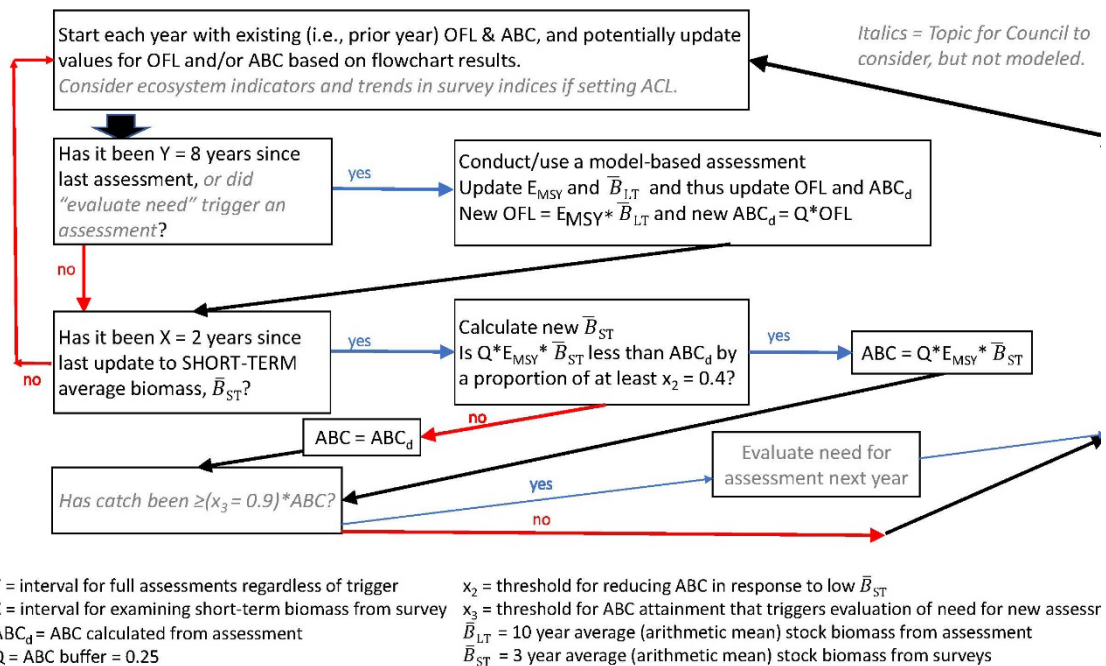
Start each year with existing (i.e., prior year) OFL & ABC, and potentially update values for OFL and/or ABC based on flowchart results.
Consider ecosystem indicators and trends in survey indices if setting ACL.

Italics = Topic for Council to consider, but not modeled.

Has it been Y = 8 years since last assessment, or did "evaluate need" trigger an assessment?

yes

Conduct/use a model-based assessment
Update $E_{MSY}$ and $\overline{B}_{LT}$ and thus update OFL and $ABC_d$
New OFL = $E_{MSY}$* $\overline{B}_{LT}$ and new $ABC_d$ = Q*OFL

no

Has it been X = 2 years since last update to SHORT-TERM average biomass, $\overline{B}_{ST}$?

no

yes

Calculate new $\overline{B}_{ST}$
Is Q*$E_{MSY}$* $\overline{B}_{ST}$ less than $ABC_d$ by a proportion of at least $x_2$ = 0.4?

yes

ABC = Q*$E_{MSY}$* $\overline{B}_{ST}$

no

ABC = $ABC_d$

Evaluate need for assessment next year

Has catch been ≥($x_3$ = 0.9)*ABC?

yes

no

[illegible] = interval for full assessments regardless of trigger
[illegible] = interval for examining short-term biomass from survey
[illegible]$BC_d$ = ABC calculated from assessment
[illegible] = ABC buffer = 0.25

$x_2$ = threshold for reducing ABC in response to low $\overline{B}_{ST}$
$x_3$ = threshold for ABC attainment that triggers evaluation of need for new assessm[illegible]
$\overline{B}_{LT}$ = 10 year average (arithmetic mean) stock biomass from assessment
$\overline{B}_{ST}$ = 3 year average (arithmetic mean) stock biomass from surveys